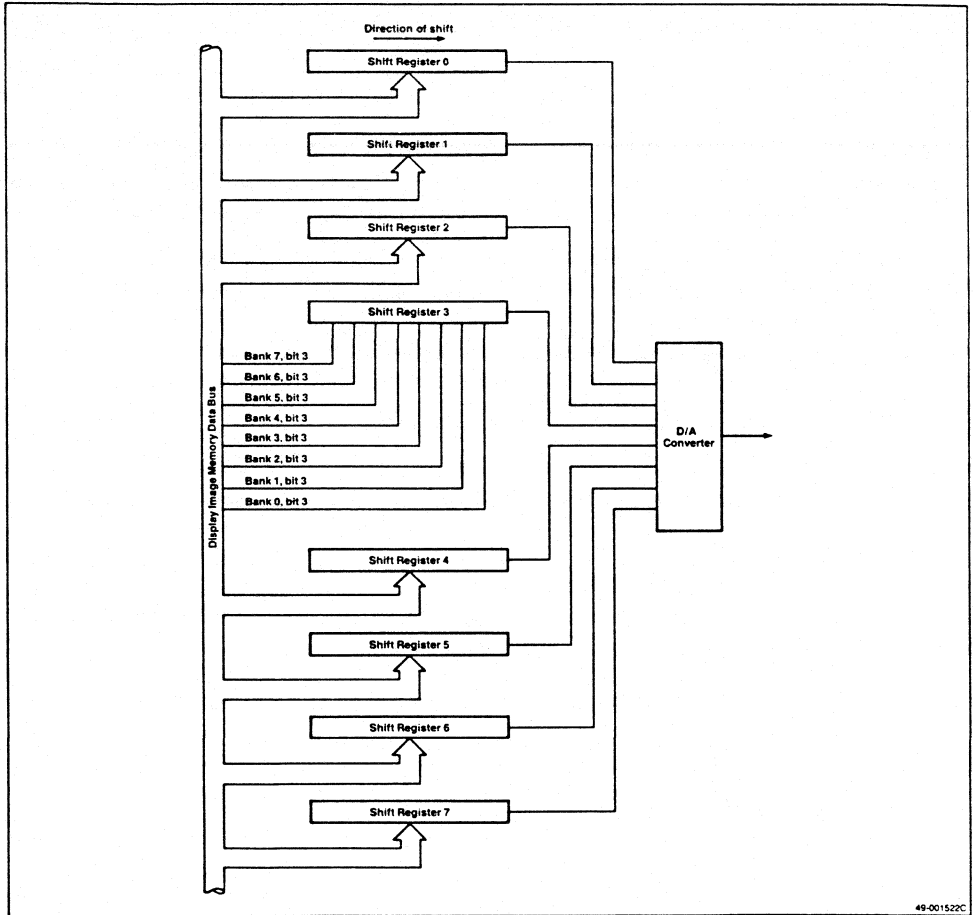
Direction of shift

Shift Register 0

Shift Register 1

Shift Register 2

Shift Register 3

Bank 7, bit 3
Bank 6, bit 3
Bank 5, bit 3
Bank 4, bit 3
Bank 3, bit 3
Bank 2, bit 3
Bank 1, bit 3
Bank 0, bit 3

Display Image Memory Data Bus

D/A Converter

Shift Register 4

Shift Register 5

Shift Register 6

Shift Register 7

49-001522C